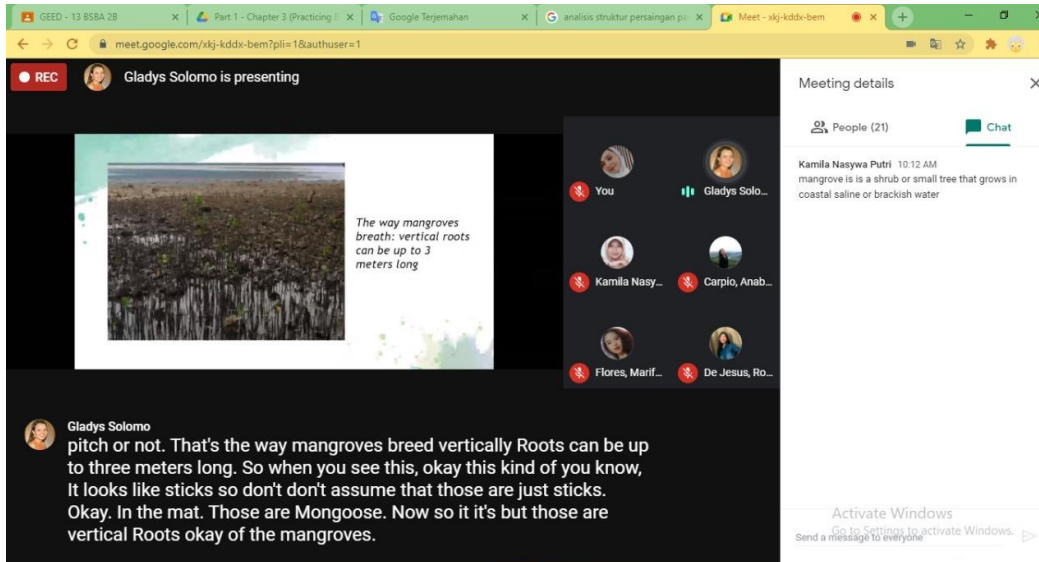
GEED - 13 BSBA 2B
Part 1 - Chapter 3 (Practicing
Google Terjemahan
analisis struktur persaingan pa
Meet - xkj-kddx-bem

meet.google.com/xkj-kddx-bem?pli=1&authuser=1

REC
Gladys Solomo is presenting

The way mangroves breath: vertical roots can be up to 3 meters long

You
Gladys Solo...
Kamila Nasy...
Carpio, Anab...
Flores, Marif...
De Jesus, Ro...

Gladys Solomo
pitch or not. That's the way mangroves breed vertically Roots can be up to three meters long. So when you see this, okay this kind of you know, It looks like sticks so don't don't assume that those are just sticks. Okay. In the mat. Those are Mongoose. Now so it it's but those are vertical Roots okay of the mangroves.

Meeting details
People (21)
Chat

Kamila Nasywa Putri 10:12 AM
mangrove is is a shrub or small tree that grows in coastal saline or brackish water

Activate Windows
Go to Settings to activate Windows.
Send a message to everyone